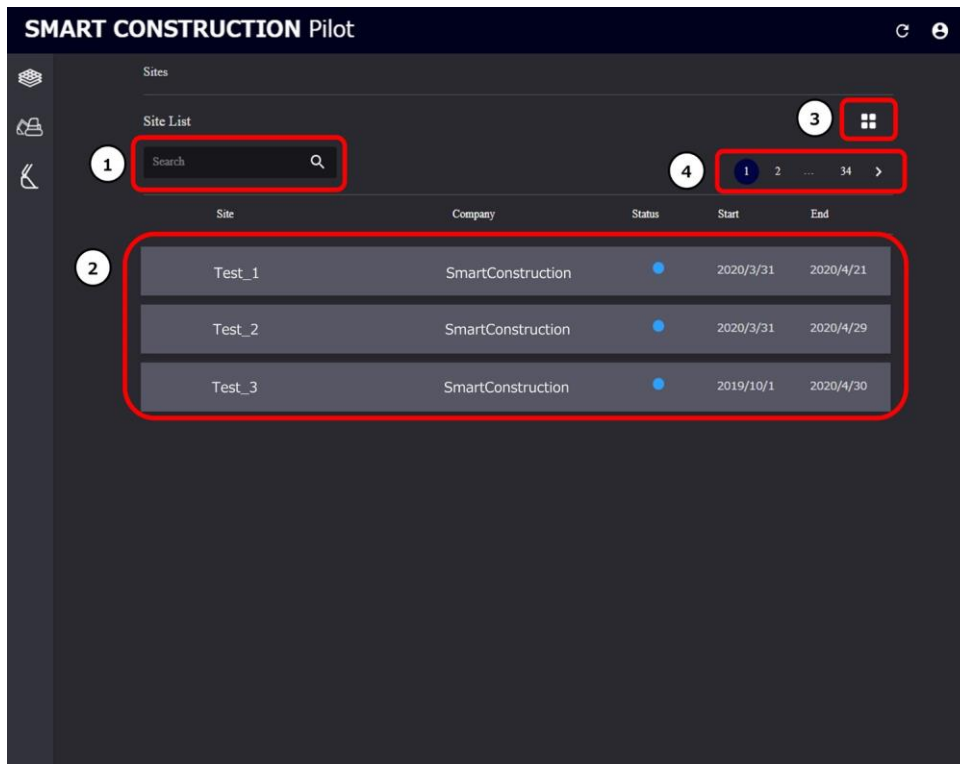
SMART CONSTRUCTION Pilot

Sites

Site List

3

1

Search

4

1 2 ... 34 >

| Site | Company | Status | Start | End |
|---|---|---|---|---|
| Test_1 | SmartConstruction | | 2020/3/31 | 2020/4/21 |
| Test_2 | SmartConstruction | | 2020/3/31 | 2020/4/29 |
| Test_3 | SmartConstruction | | 2019/10/1 | 2020/4/30 |

2